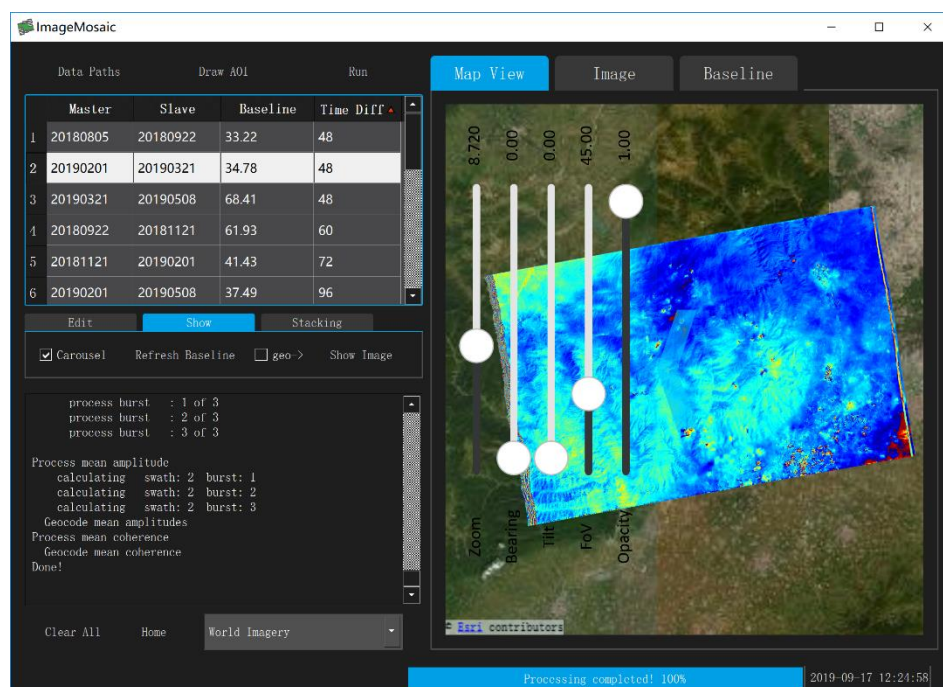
ImageMosaic

Data Paths Draw AOI Run

Map View Image Baseline

| | Master | Slave | Baseline | Time Diff |
|---|---|---|---|---|
| 1 | 20180805 | 20180922 | 33.22 | 48 |
| 2 | 20190201 | 20190321 | 34.78 | 48 |
| 3 | 20190321 | 20190508 | 68.41 | 48 |
| 4 | 20180922 | 20181121 | 61.93 | 60 |
| 5 | 20181121 | 20190201 | 41.43 | 72 |
| 6 | 20190201 | 20190508 | 37.49 | 96 |

Edit Show Stacking

Carousel Refresh Baseline geo-> Show Image

process burst : 1 of 3
process burst : 2 of 3
process burst : 3 of 3

Process mean amplitude
calculating swath: 2 burst: 1
calculating swath: 2 burst: 2
calculating swath: 2 burst: 3
Geocode mean amplitudes
Process mean coherence
Geocode mean coherence
Done!

Clear All Home World Imagery

8.720 0.00 0.00 45.00 1.00

Zoom Bearing Tilt FoV Opacity

© Esri contributors

Processing completed! 100%

2019-09-17 12:24:58